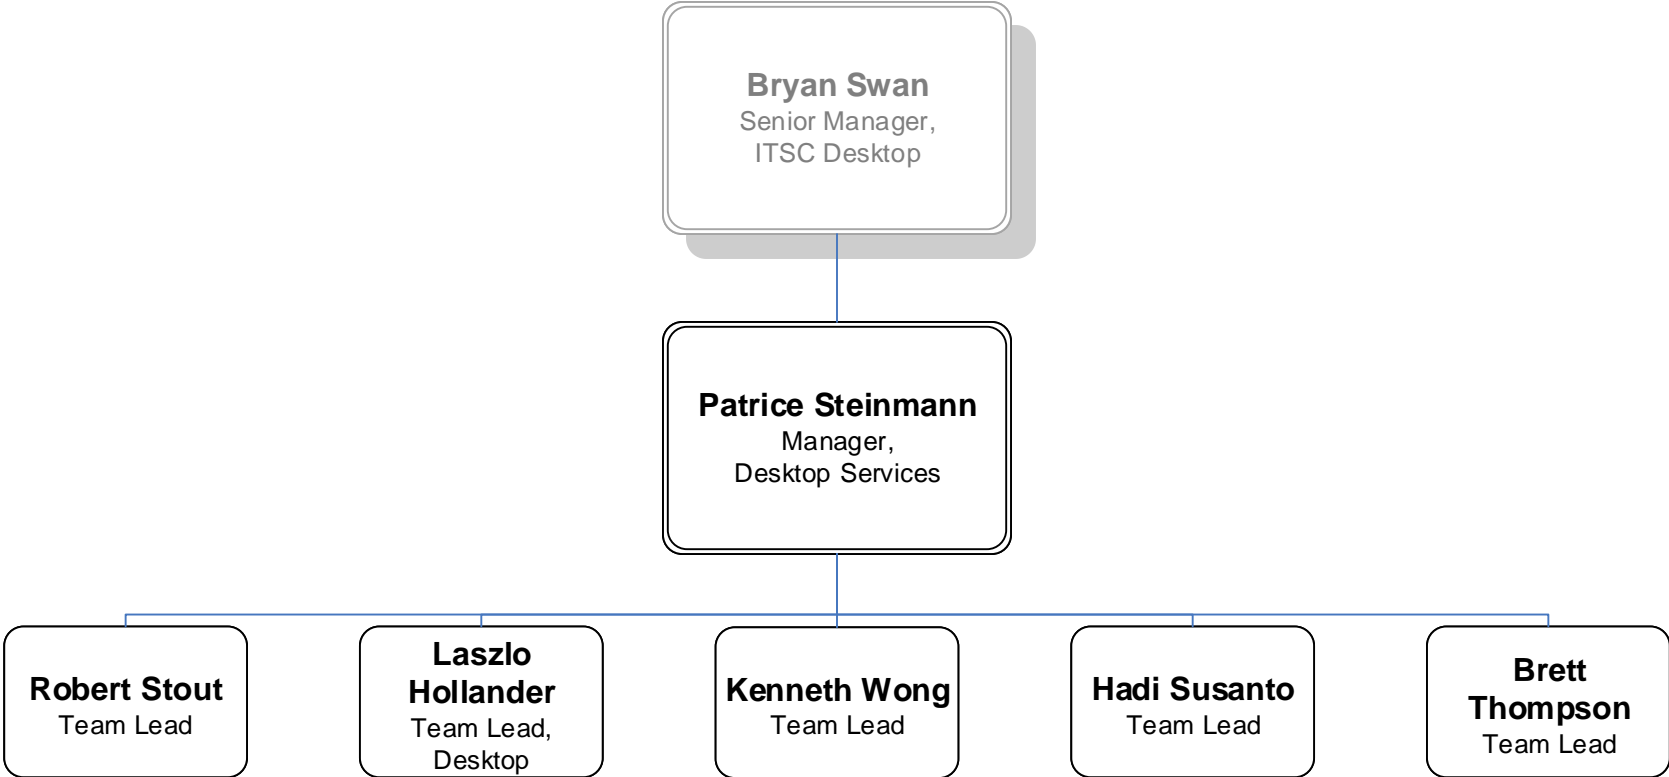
Bryan Swan
Senior Manager,
ITSC Desktop

Patrice Steinmann
Manager,
Desktop Services

Robert Stout
Team Lead

Laszlo Hollander
Team Lead,
Desktop

Kenneth Wong
Team Lead

Hadi Susanto
Team Lead

Brett Thompson
Team Lead